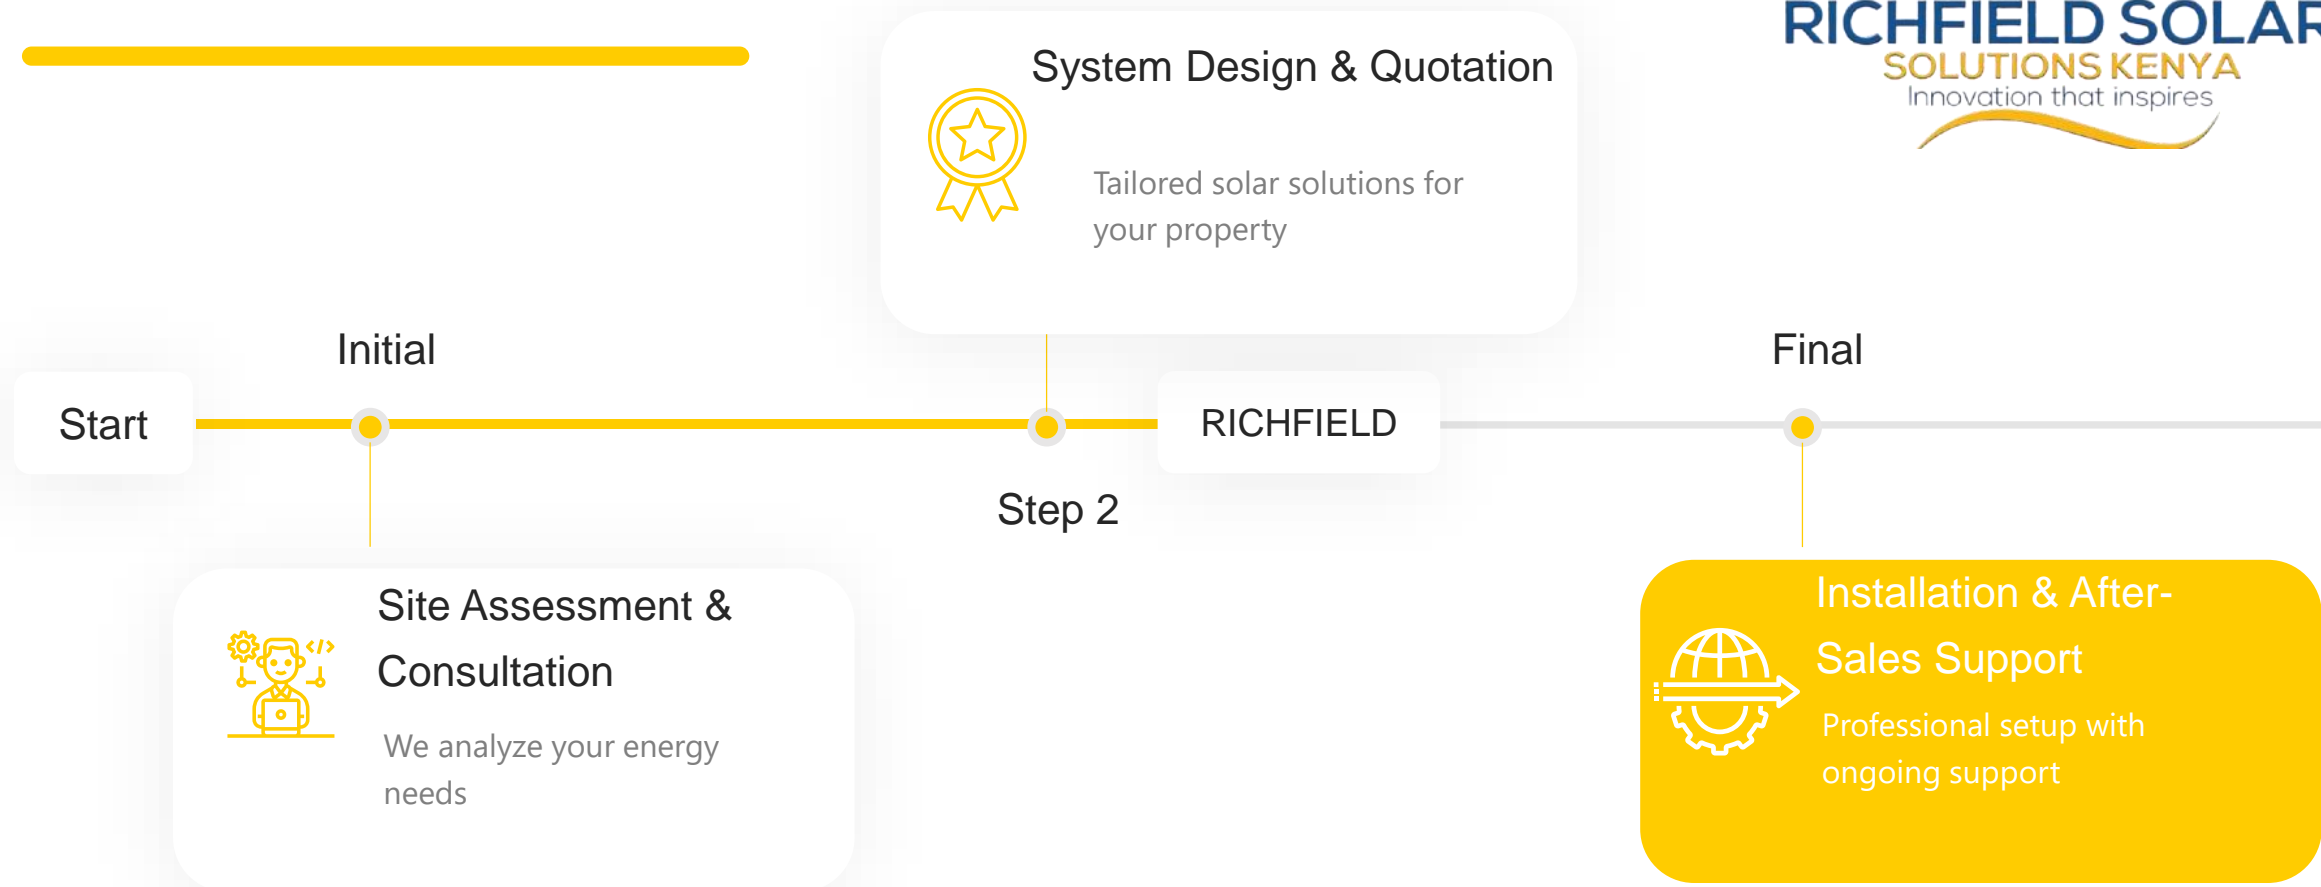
RICHFIELD SOLAR
SOLUTIONS KENYA
Innovation that inspires

System Design & Quotation

Tailored solar solutions for your property

Initial

Final

Start

RICHFIELD

Step 2

Site Assessment & Consultation

We analyze your energy needs

Installation & After-Sales Support

Professional setup with ongoing support